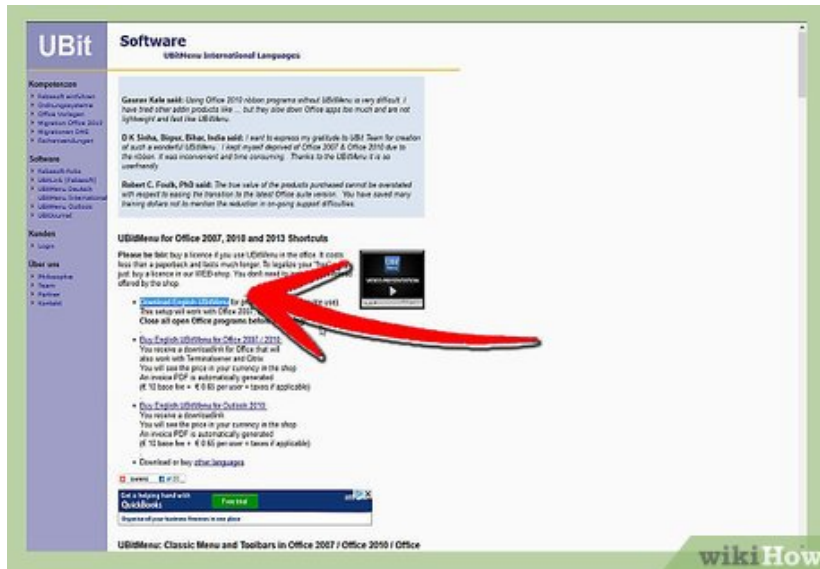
UBit

Software
UBitMenu International Languages

Kompetenzen
Kaizen einführen
Ordnungssysteme
Office Vorlagen
Migration Office 2010
Migrationen DMS
Sicherheitslösungen

Software
Kaizen Suite
UBitMenu Deutsch
UBitMenu International
UBitMenu Outlook
UBiJournal

Kunden
Login

Über uns
Philosophie
Team
Partner
Kontakt

Gaurav Kale said: Using Office 2010 ribbon programs without UBitMenu is very difficult. I have tried other addin products like ... but they slow down Office apps too much and are not lightweight and fast like UBitMenu.

D K Sinha, Bopar, Bihar, India said: I want to express my gratitude to UBit Team for creation of such a wonderful UBitMenu. I kept myself deprived of Office 2007 & Office 2010 due to the ribbon. It was inconvenient and time consuming. Thanks to the UBitMenu it is so userfriendly.

Robert C. Foulk, PhD said: The true value of the products purchased cannot be overstated with respect to easing the transition to the latest Office suite version. You have saved many training dollars not to mention the reduction in on-going support difficulties.

UBitMenu for Office 2007, 2010 and 2013 Shortcuts

Please be fair: buy a licence if you use UBitMenu in the office. It costs less than a paperback and lasts much longer. To legalize your "free" just buy a licence in our WEB shop. You don't need to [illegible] offered by the shop.

Download English UBitMenu for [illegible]
This setup will work with Office 2007 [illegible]
Close all open Office programs befor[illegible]

Buy English UBitMenu for Office 2007 / 2010
You receive a downloadlink for Office that will also work with Terminalserver and Citrix
You will see the price in your currency in the shop
An invoice PDF is automatically generated
(€ 10 base fee + € 0.60 per user + taxes if applicable)

Buy English UBitMenu for Outlook 2010
You receive a downloadlink
You will see the price in your currency in the shop
An invoice PDF is automatically generated
(€ 10 base fee + € 0.60 per user + taxes if applicable)

Download or buy other languages

Get a helping hand with QuickBooks
Free trial
Organize all your business finances in one place

UBitMenu: Classic Menu and Toolbars in Office 2007 / Office 2010 / Office

wikiHow